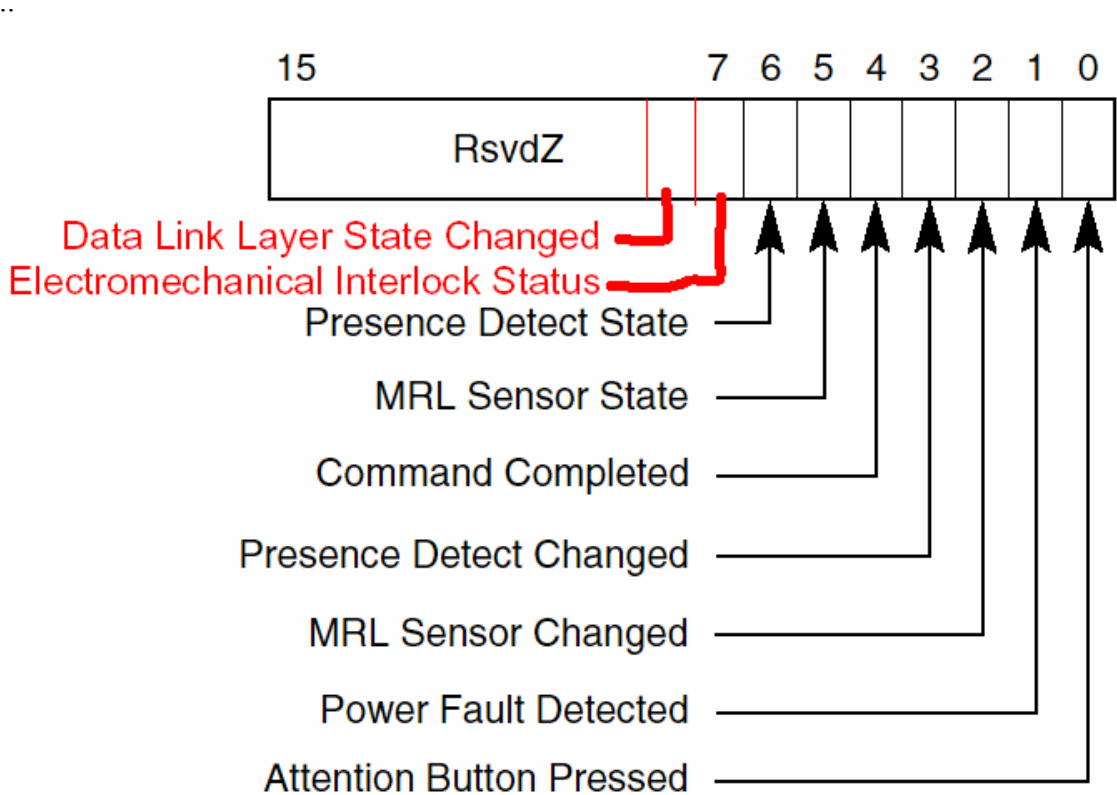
15 7 6 5 4 3 2 1 0

RsvdZ

Data Link Layer State Changed
Electromechanical Interlock Status
Presence Detect State
MRL Sensor State
Command Completed
Presence Detect Changed
MRL Sensor Changed
Power Fault Detected
Attention Button Pressed